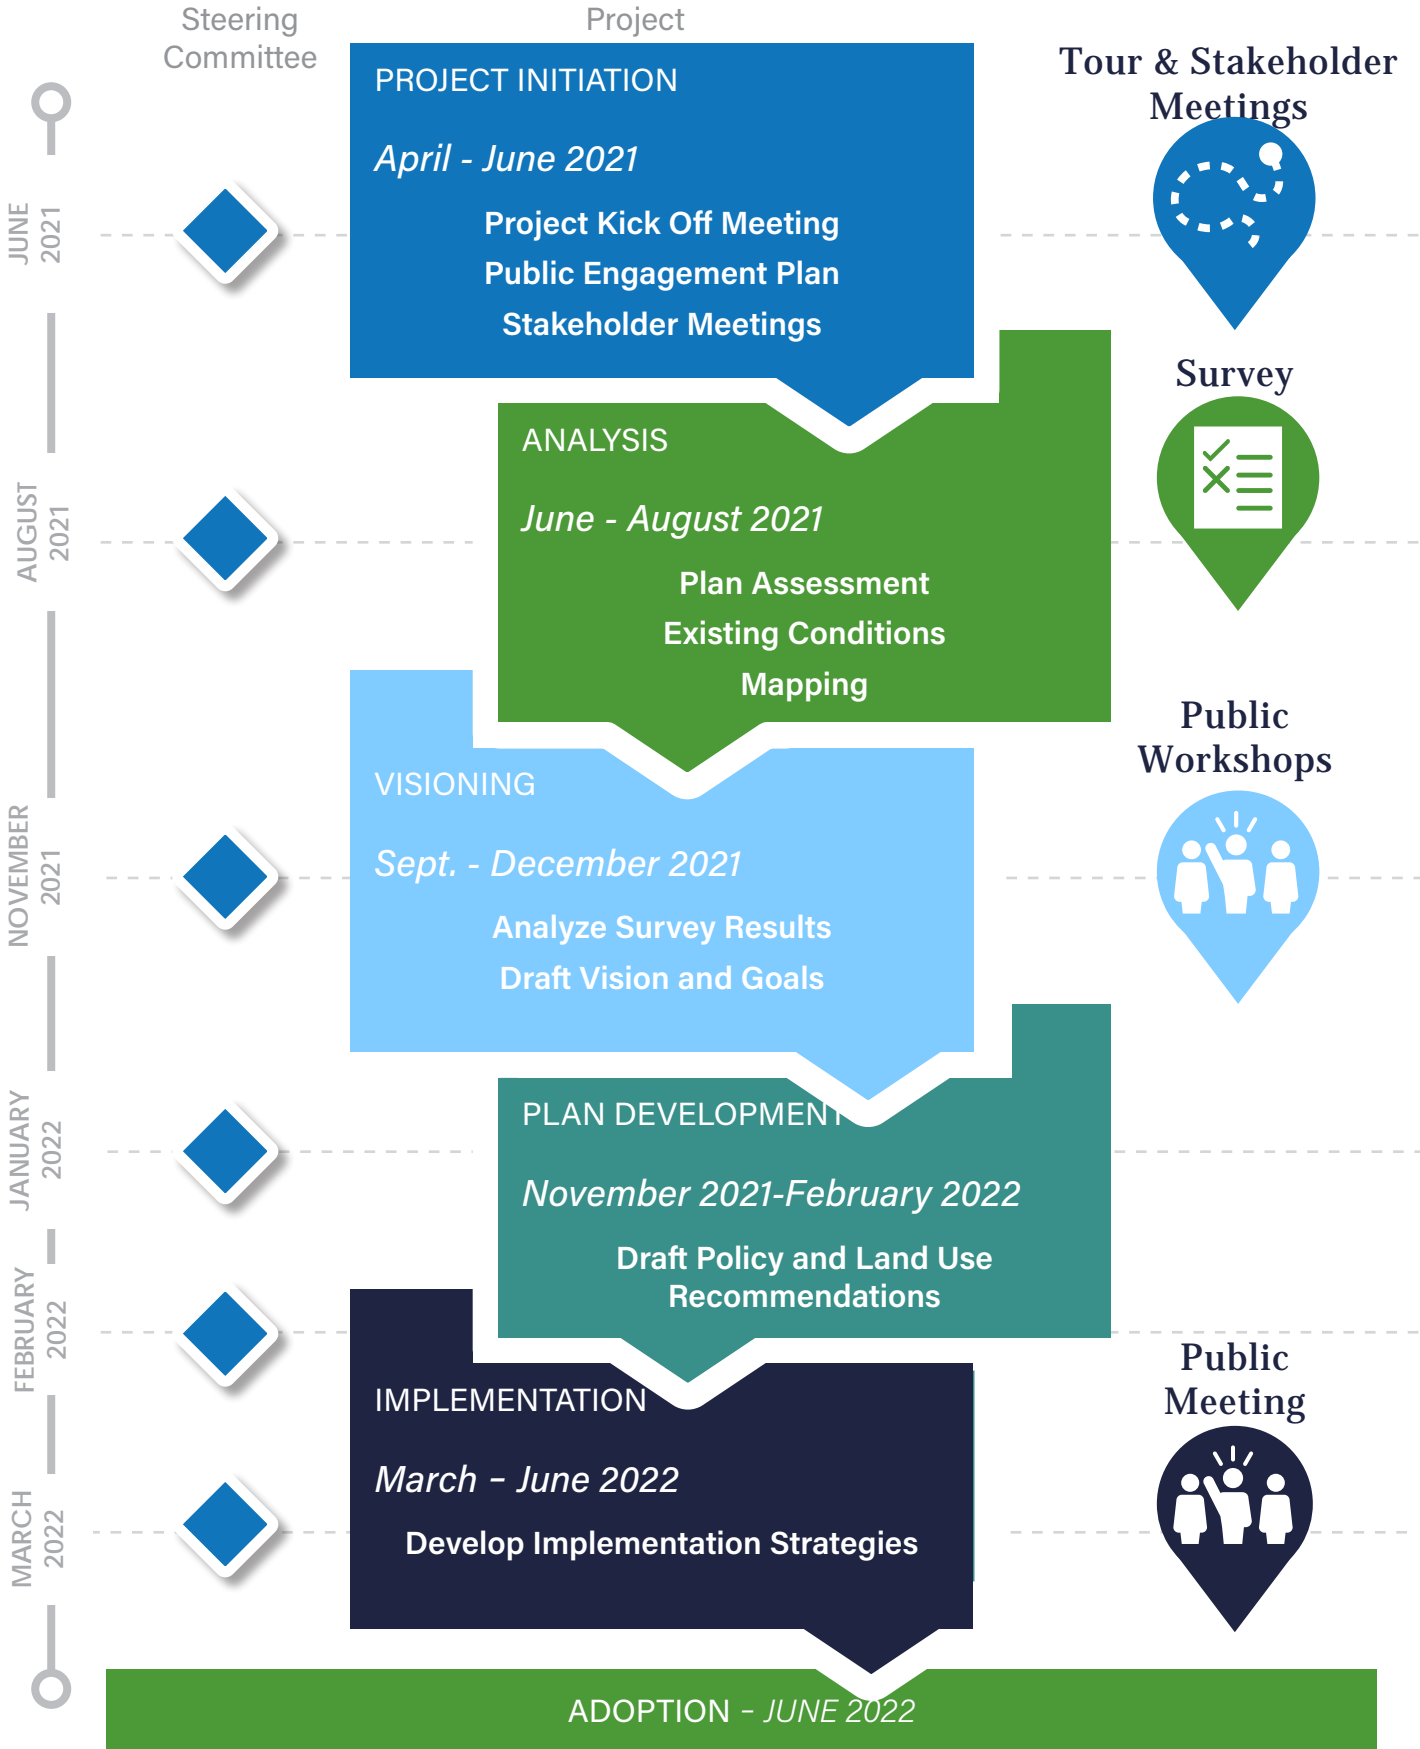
Steering Committee

Project

JUNE 2021

AUGUST 2021

NOVEMBER 2021

JANUARY 2022

FEBRUARY 2022

MARCH 2022

PROJECT INITIATION

April - June 2021

Project Kick Off Meeting
Public Engagement Plan
Stakeholder Meetings

ANALYSIS

June - August 2021

Plan Assessment
Existing Conditions
Mapping

VISIONING

Sept. - December 2021

Analyze Survey Results
Draft Vision and Goals

PLAN DEVELOPMENT

November 2021-February 2022

Draft Policy and Land Use Recommendations

IMPLEMENTATION

March – June 2022

Develop Implementation Strategies

ADOPTION – JUNE 2022

Tour & Stakeholder Meetings

Survey

Public Workshops

Public Meeting